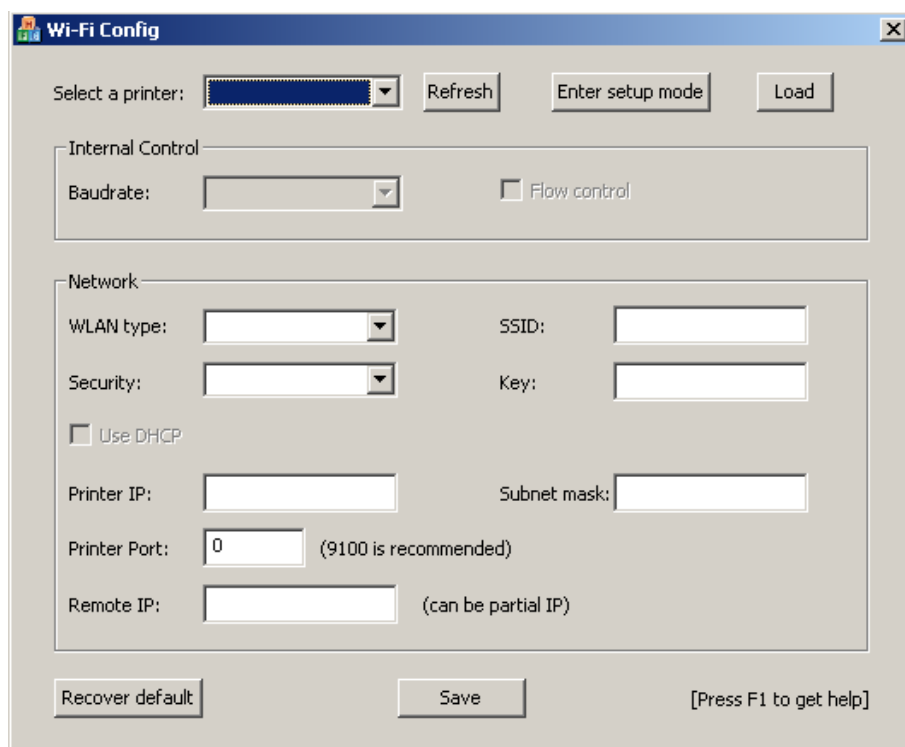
Wi-Fi Config

Select a printer: Refresh Enter setup mode Load

Internal Control

Baudrate: Flow control

Network

WLAN type: SSID:

Security: Key:

Use DHCP

Printer IP: Subnet mask:

Printer Port: 0 (9100 is recommended)

Remote IP: (can be partial IP)

Recover default Save [Press F1 to get help]